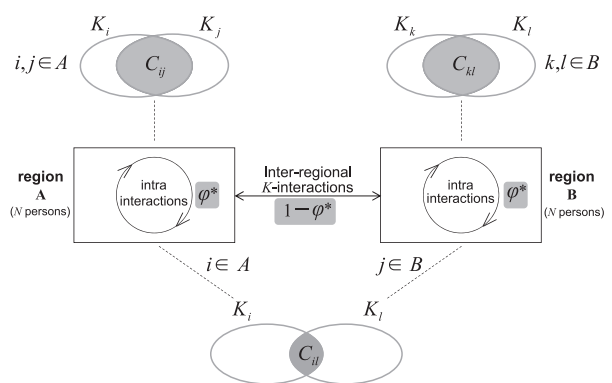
$K_i$ $K_j$

$i,j \in A$ $C_{ij}$

$K_k$ $K_l$

$C_{kl}$ $k,l \in B$

region A ($N$ persons)

intra interactions $\varphi^*$

Inter-regional $K$-interactions

$1-\varphi^*$

intra interactions $\varphi^*$

region B ($N$ persons)

$i \in A$

$j \in B$

$K_i$ $K_l$

$C_{il}$